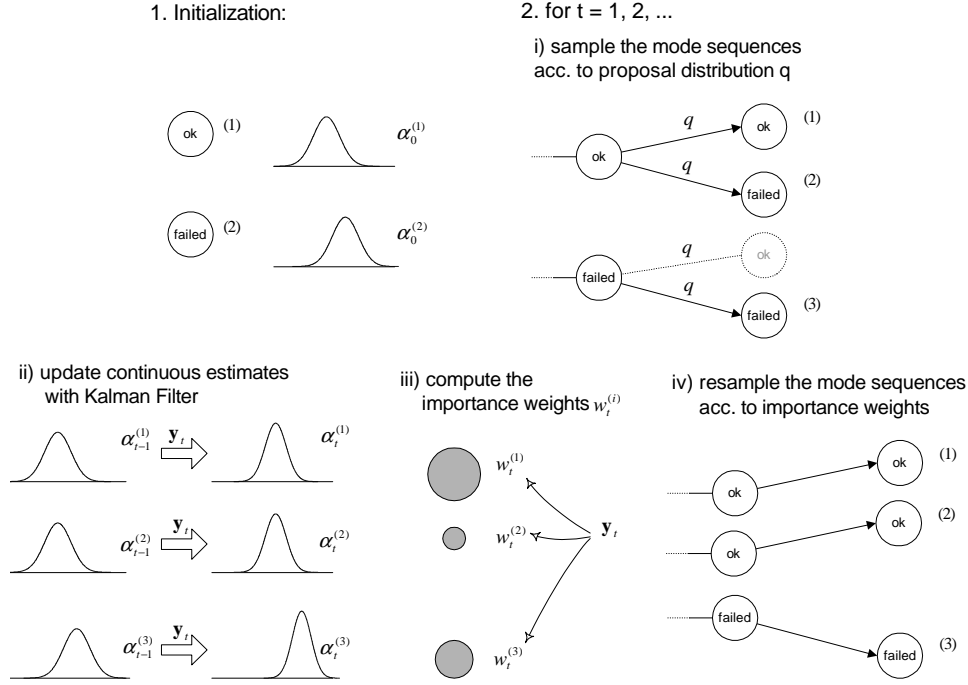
1. Initialization:

ok (1) $\alpha_0^{(1)}$

failed (2) $\alpha_0^{(2)}$

2. for t = 1, 2, ...

i) sample the mode sequences acc. to proposal distribution q

ok $q$ ok (1)
$q$ failed (2)

failed $q$ ok
$q$ failed (3)

ii) update continuous estimates with Kalman Filter

$\alpha_{t-1}^{(1)}$ $\mathbf{y}_t$ $\alpha_t^{(1)}$

$\alpha_{t-1}^{(2)}$ $\mathbf{y}_t$ $\alpha_t^{(2)}$

$\alpha_{t-1}^{(3)}$ $\mathbf{y}_t$ $\alpha_t^{(3)}$

iii) compute the importance weights $w_t^{(i)}$

$w_t^{(1)}$
$w_t^{(2)}$ $\mathbf{y}_t$
$w_t^{(3)}$

iv) resample the mode sequences acc. to importance weights

ok ok (1)
ok ok (2)
failed failed (3)